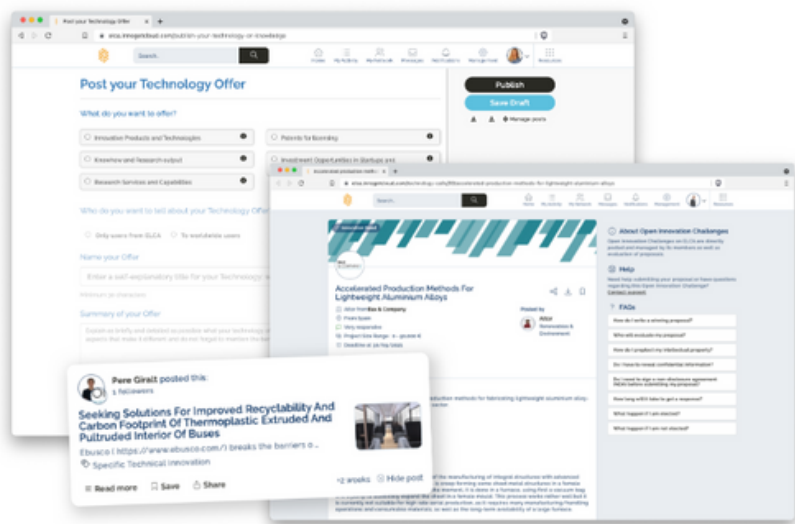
Post your Technology Offer

Search

Home My Activity My Network Messages Notifications Manage Posts Resources

Post your Technology Offer

Publish

Save Draft

Manage posts

What do you want to offer?

Innovation Products and Technologies

Patents for licensing

Knowhow and Research output

Investment Opportunities in Startups and

Research Services and Capabilities

Who do you want to tell about your Technology Offer

Only users from GLCA

To worldwide users

Name your Offer

Enter a self-explanatory title for your Technology

Summary of your Offer

Accelerated production methods

Accelerated Production Methods For Lightweight Aluminium Alloys

Posted by

Aitor

About Open Innovation Challenges

Help

FAQs

How do I write a winning proposal?

Who will evaluate my proposal?

How do I protect my intellectual property?

What happens if I am selected?

What happens if I am not selected?

Pere Giralt posted this

1 followers

Seeking Solutions For Improved Recyclability And Carbon Footprint Of Thermoplastic Extruded And Pultruded Interior Of Buses

Ebusco ( https://www.ebusco.com/ ) breaks the barriers o...

Specific Technical Innovation

Read more

Save

Share

2 weeks

Hide post